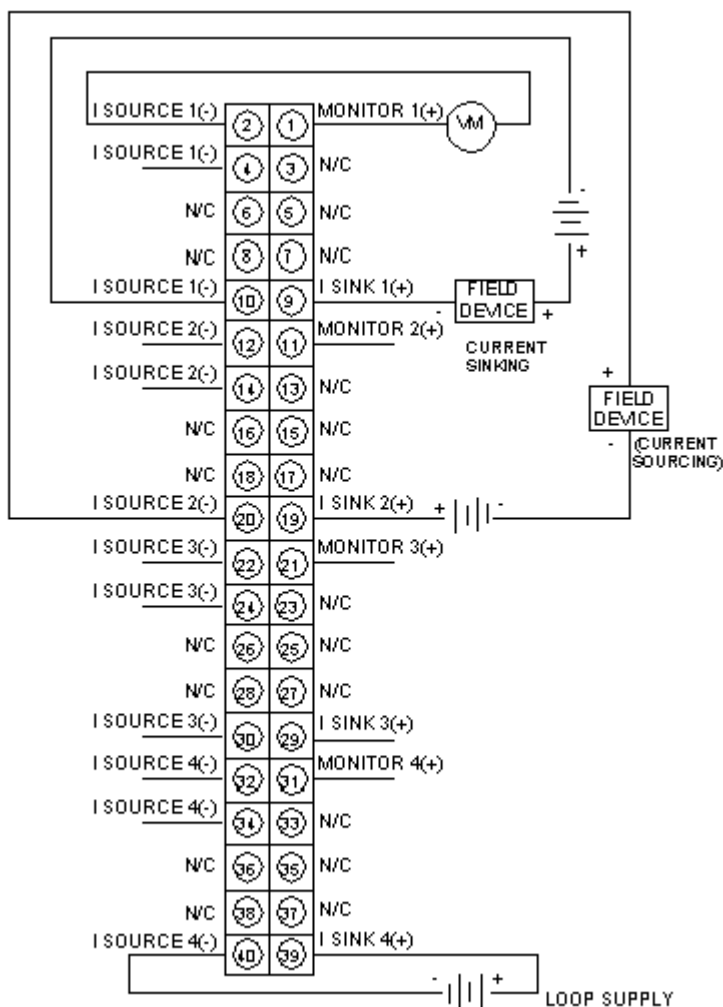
I SOURCE 1(-) ② ① MONITOR 1(+) VM
I SOURCE 1(-) ④ ③ N/C
N/C ⑥ ⑤ N/C
N/C ⑧ ⑦ N/C
I SOURCE 1(-) ⑩ ⑨ I SINK 1(+)
I SOURCE 2(-) ⑫ ⑪ MONITOR 2(+)
I SOURCE 2(-) ⑭ ⑬ N/C
N/C ⑯ ⑮ N/C
N/C ⑱ ⑰ N/C
I SOURCE 2(-) ⑳ ⑲ I SINK 2(+)
I SOURCE 3(-) 22 21 MONITOR 3(+)
I SOURCE 3(-) 24 23 N/C
N/C 26 25 N/C
N/C 28 27 N/C
I SOURCE 3(-) 30 29 I SINK 3(+)
I SOURCE 4(-) 32 31 MONITOR 4(+)
I SOURCE 4(-) 34 33 N/C
N/C 36 35 N/C
N/C 38 37 N/C
I SOURCE 4(-) 40 39 I SINK 4(+)

-
+
- FIELD DEVICE +
CURRENT SINKING

+
FIELD DEVICE
- (CURRENT SOURCING)

+ -

- +
LOOP SUPPLY